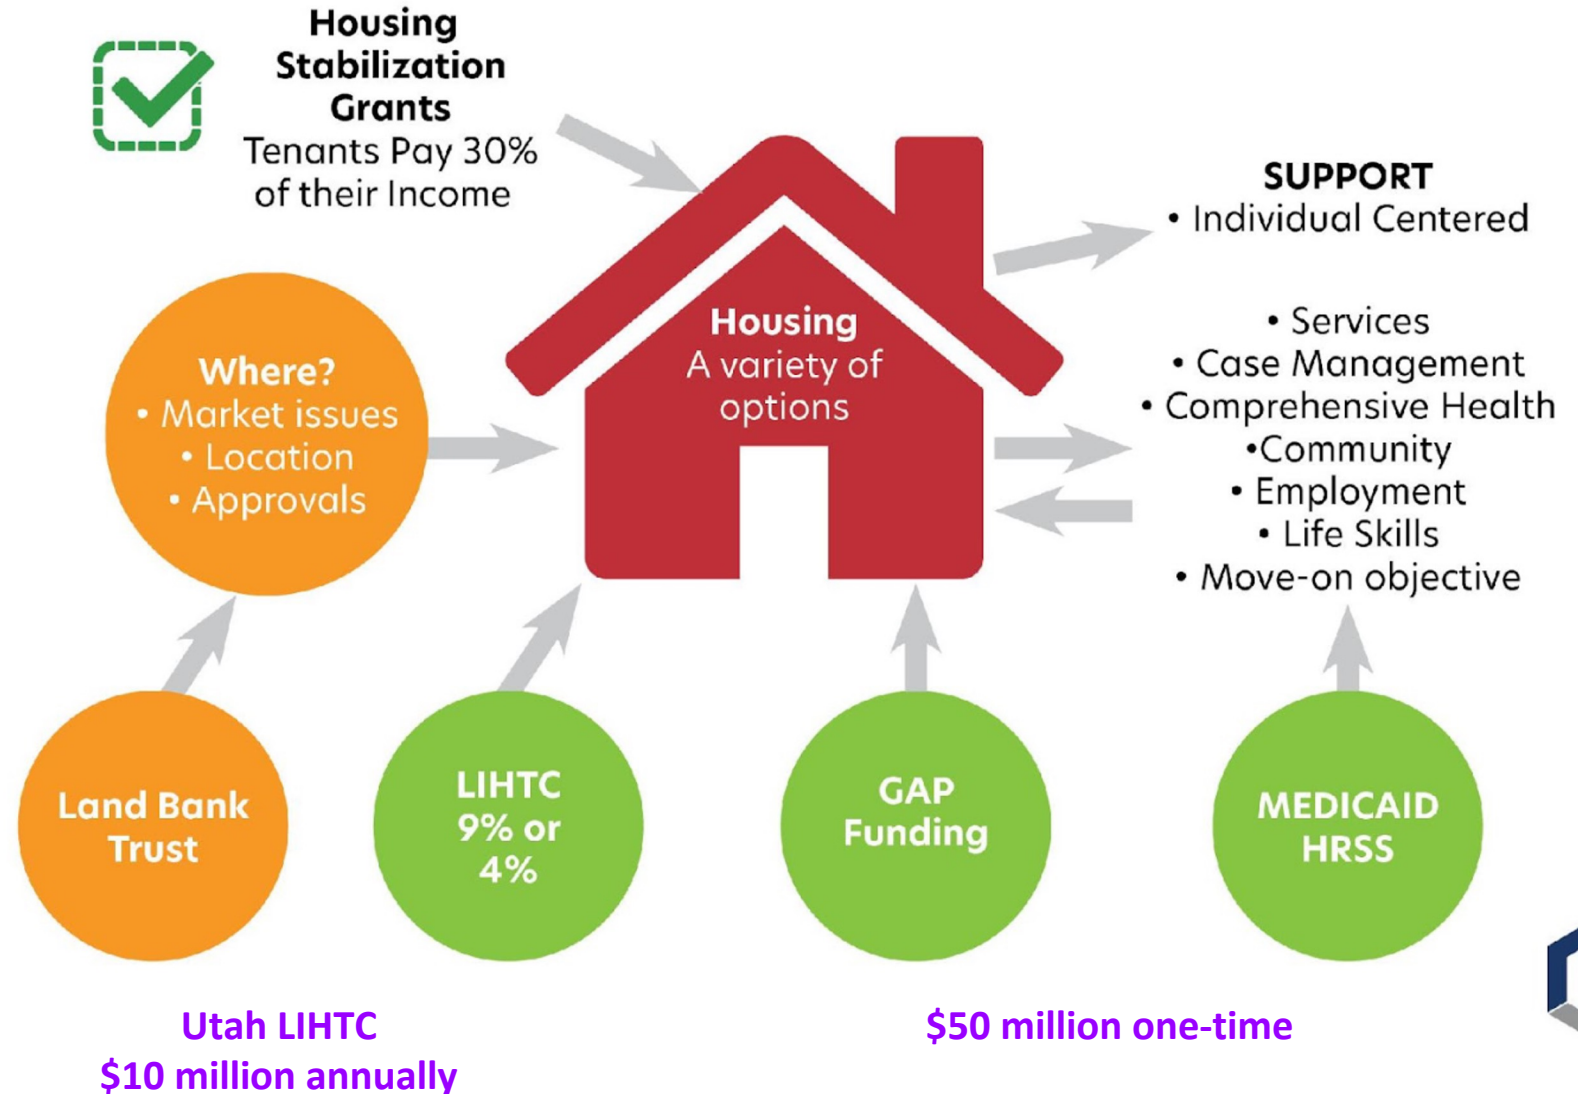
Housing Stabilization Grants
Tenants Pay 30% of their Income

SUPPORT
• Individual Centered

Where?
• Market issues
• Location
• Approvals

Housing
A variety of options

• Services
• Case Management
• Comprehensive Health
•Community
• Employment
• Life Skills
• Move-on objective

Land Bank Trust

LIHTC 9% or 4%

GAP Funding

MEDICAID HRSS

Utah LIHTC
$10 million annually

$50 million one-time